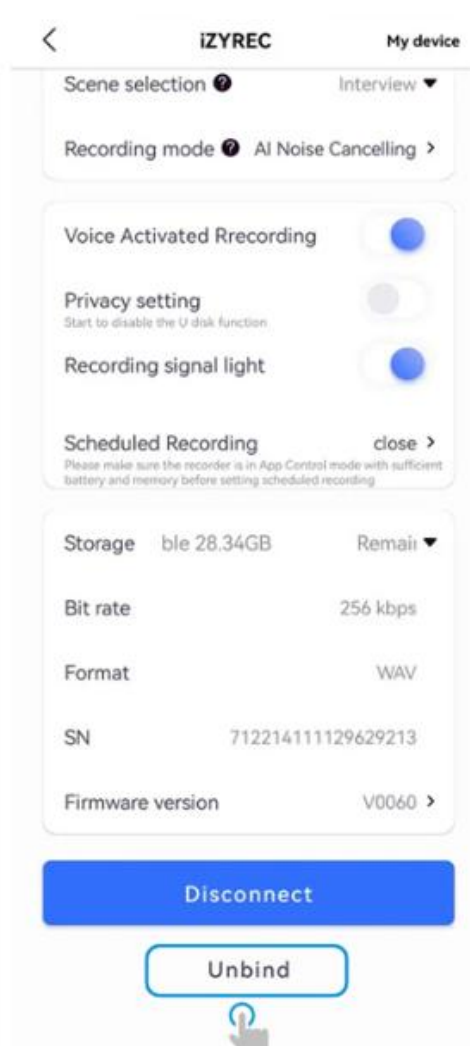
iZYREC
My device

Scene selection
Interview

Recording mode
AI Noise Cancelling

Voice Activated Rrecording

Privacy setting
Start to disable the U disk function

Recording signal light

Scheduled Recording
close
Please make sure the recorder is in App Control mode with sufficient battery and memory before setting scheduled recording

Storage
ble 28.34GB
Remai

Bit rate
256 kbps

Format
WAV

SN
712214111129629213

Firmware version
V0060

Disconnect

Unbind